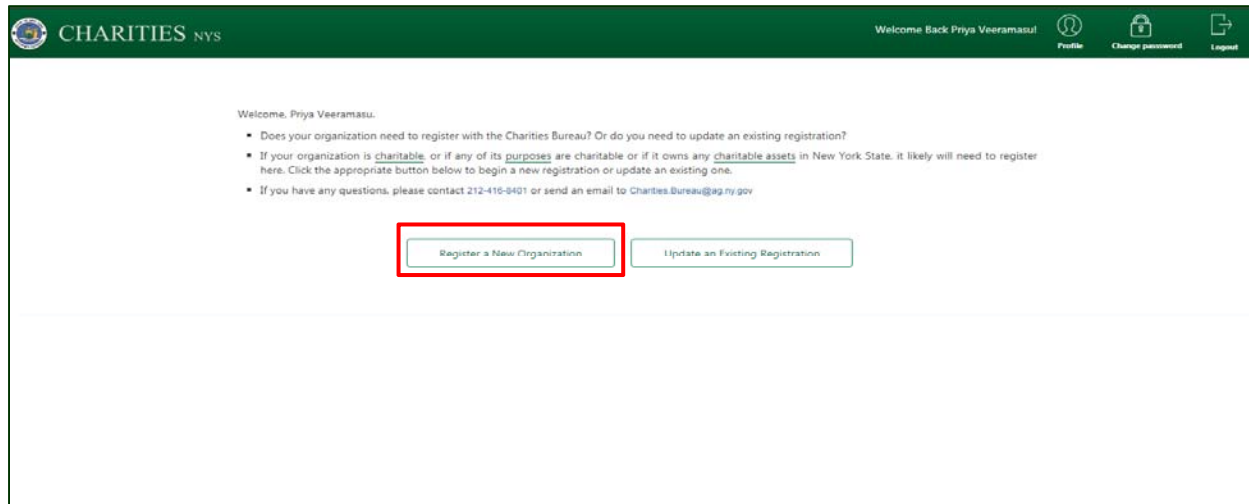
CHARITIES NYS

Welcome Back Priya Veeramasu!

Profile

Change password

Logout

Welcome, Priya Veeramasu.

- Does your organization need to register with the Charities Bureau? Or do you need to update an existing registration?
- If your organization is charitable, or if any of its purposes are charitable or if it owns any charitable assets in New York State, it likely will need to register here. Click the appropriate button below to begin a new registration or update an existing one.
- If you have any questions, please contact 212-416-8401 or send an email to Charities.Bureau@ag.ny.gov

Register a New Organization

Update an Existing Registration